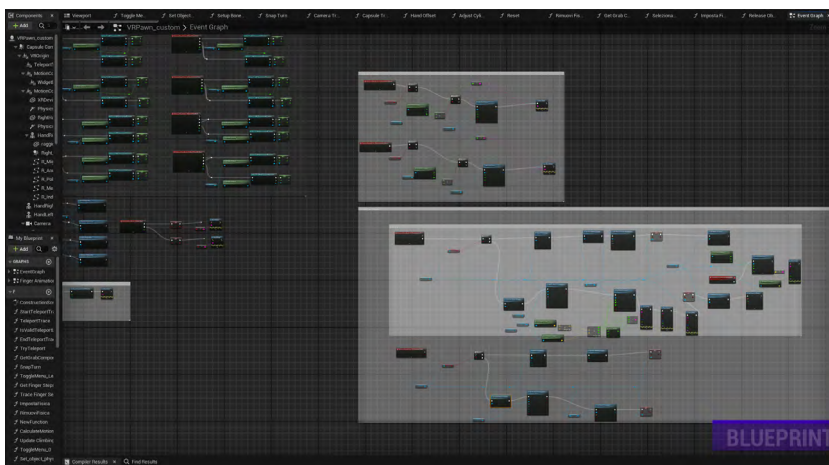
Components × | Viewport | Toggle Me... | Set Object | Setup Bone... | Snap Turn | Camera Tr... | Capsule Tr... | Hand Offset | Adjust Cyli... | Reset | Rimuovi Fis... | Get Grab C... | Seleziona... | Imposta Fi... | Release Ob... | Event Graph ×

+ Add

VRPawn_custom > Event Graph

VRPawn_custom
Capsule Com
VROrigin
TeleportT
MotionCo
WidgetI
MotionCo
XRDevi
Physics
Rightm
Physics
HandR
Loggi
Right
R_Me
R_Ass
R_Pal
R_Me
R_Ind
HandRigl
HandLeft
Camera

My Blueprint ×
+ Add
GRAPHS
EventGraph
Finger Animatio
F
ConstructionScri
StartTeleportTr
TeleportTrace
IsValidTeleportL
EndTeleportTrac
TryTeleport
GetGrabCompo
SnapTurn
ToggleMenu_Le
Set Finger Skip
Trace Finger Sk
ImpostaFisica
RimuoviFisica
NewFunction
CalculateMotion
Update Climbin
ToggleMenu_0
Set_object_phys

Compiler Results × | Find Results

BLUEPRINT